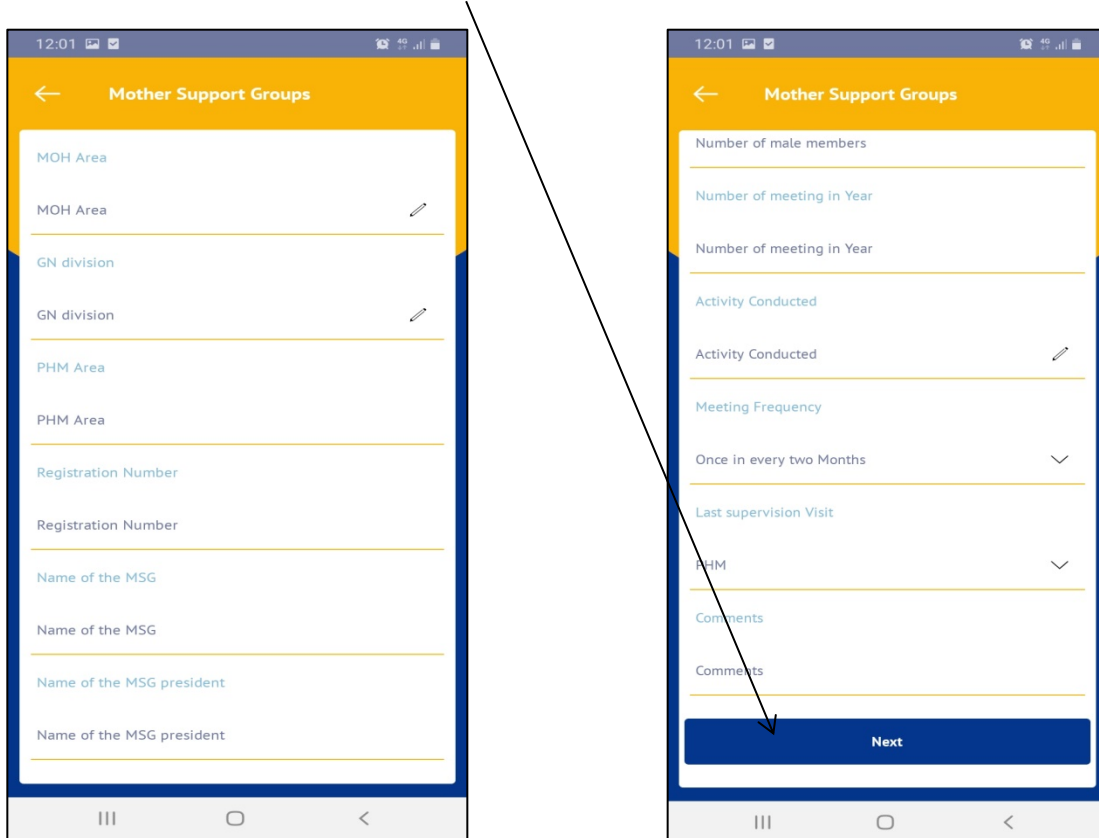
12:01

Mother Support Groups

MOH Area

MOH Area

GN division

GN division

PHM Area

PHM Area

Registration Number

Registration Number

Name of the MSG

Name of the MSG

Name of the MSG president

Name of the MSG president

12:01

Mother Support Groups

Number of male members

Number of meeting in Year

Number of meeting in Year

Activity Conducted

Activity Conducted

Meeting Frequency

Once in every two Months

Last supervision Visit

PHM

Comments

Comments

Next